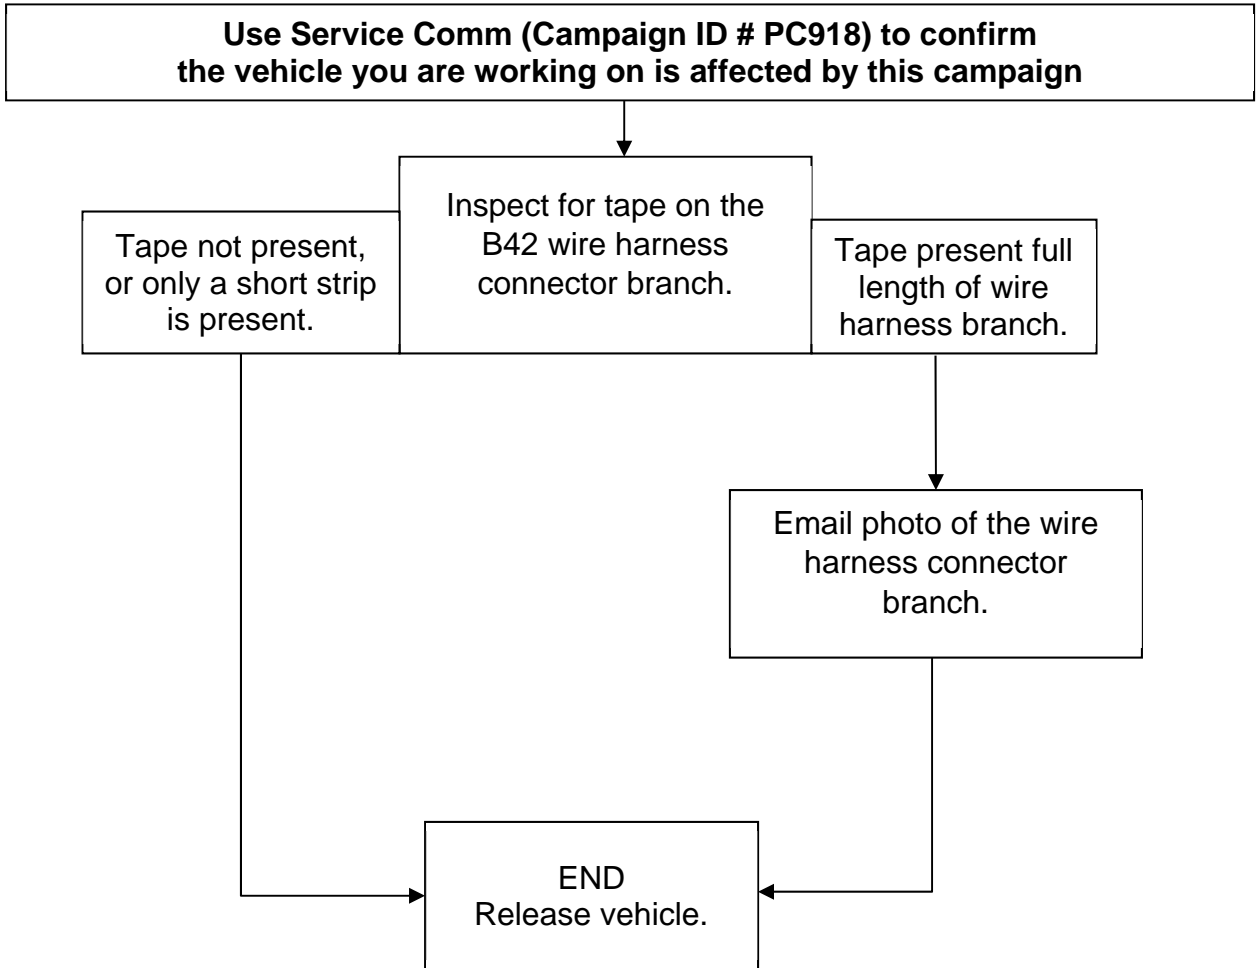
Use Service Comm (Campaign ID # PC918) to confirm the vehicle you are working on is affected by this campaign

Tape not present, or only a short strip is present.

Inspect for tape on the B42 wire harness connector branch.

Tape present full length of wire harness branch.

Email photo of the wire harness connector branch.

END
Release vehicle.